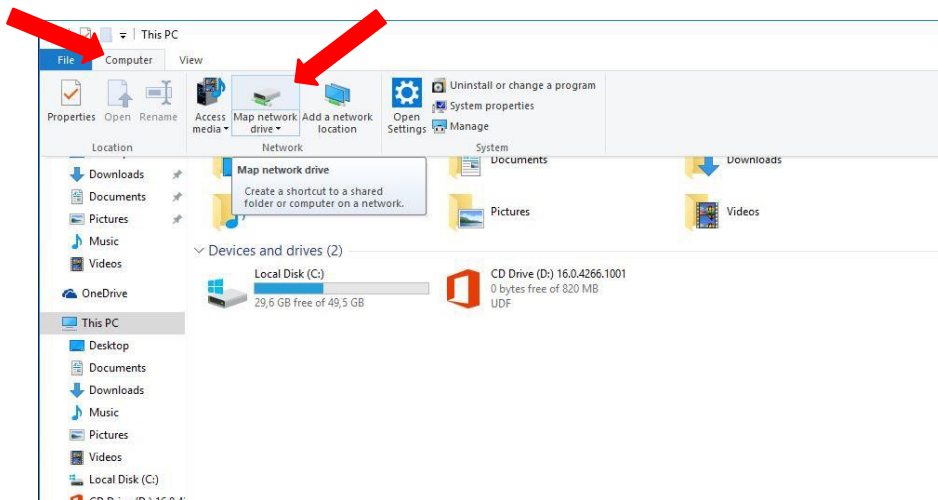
This PC

File
Computer
View

Properties
Open
Rename
Location

Access media
Map network drive
Add a network location
Network

Open Settings
Uninstall or change a program
System properties
Manage
System

Downloads
Documents
Pictures
Music
Videos
OneDrive
This PC
Desktop
Documents
Downloads
Music
Pictures
Videos
Local Disk (C:)
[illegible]

Map network drive
Create a shortcut to a shared folder or computer on a network.

Documents
Downloads
Pictures
Videos

Devices and drives (2)

Local Disk (C:)
29,6 GB free of 49,5 GB

CD Drive (D:) 16.0.4266.1001
0 bytes free of 820 MB
UDF